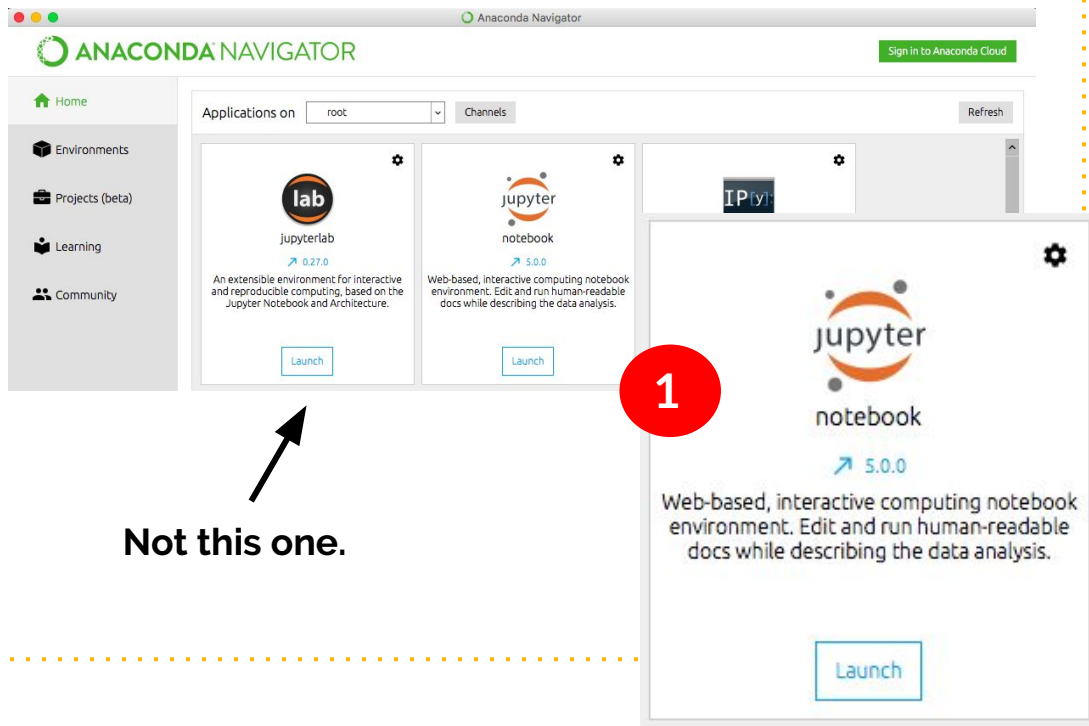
Anaconda Navigator

ANACONDA NAVIGATOR

Sign in to Anaconda Cloud

Home

Environments

Projects (beta)

Learning

Community

Applications on root Channels Refresh

lab

jupyterlab

↗ 0.27.0

An extensible environment for interactive and reproducible computing, based on the Jupyter Notebook and Architecture.

Launch

jupyter

notebook

↗ 5.0.0

Web-based, interactive computing notebook environment. Edit and run human-readable docs while describing the data analysis.

Launch

IP[y]:

Not this one.

1

jupyter

notebook

↗ 5.0.0

Web-based, interactive computing notebook environment. Edit and run human-readable docs while describing the data analysis.

Launch